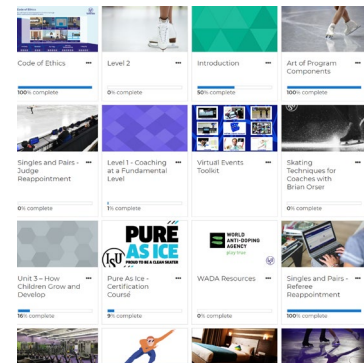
Code of Ethics
Level 2
Introduction
Art of Program Components

100% complete
0% complete
100% complete
100% complete

Singles and Pairs - Judge Reappointment
Level 1 - Coaching at a Fundamental Level
Virtual Events Toolkit
Skating Techniques for Coaches with Brian Orser

0% complete
1% complete
0% complete

PURE AS ICE

Unit 3 - How Children Grow and Develop
Singles and Pairs - Certification Course
WADA Resources
Singles and Pairs - Referee Reappointment

100% complete
0% complete
0% complete
100% complete